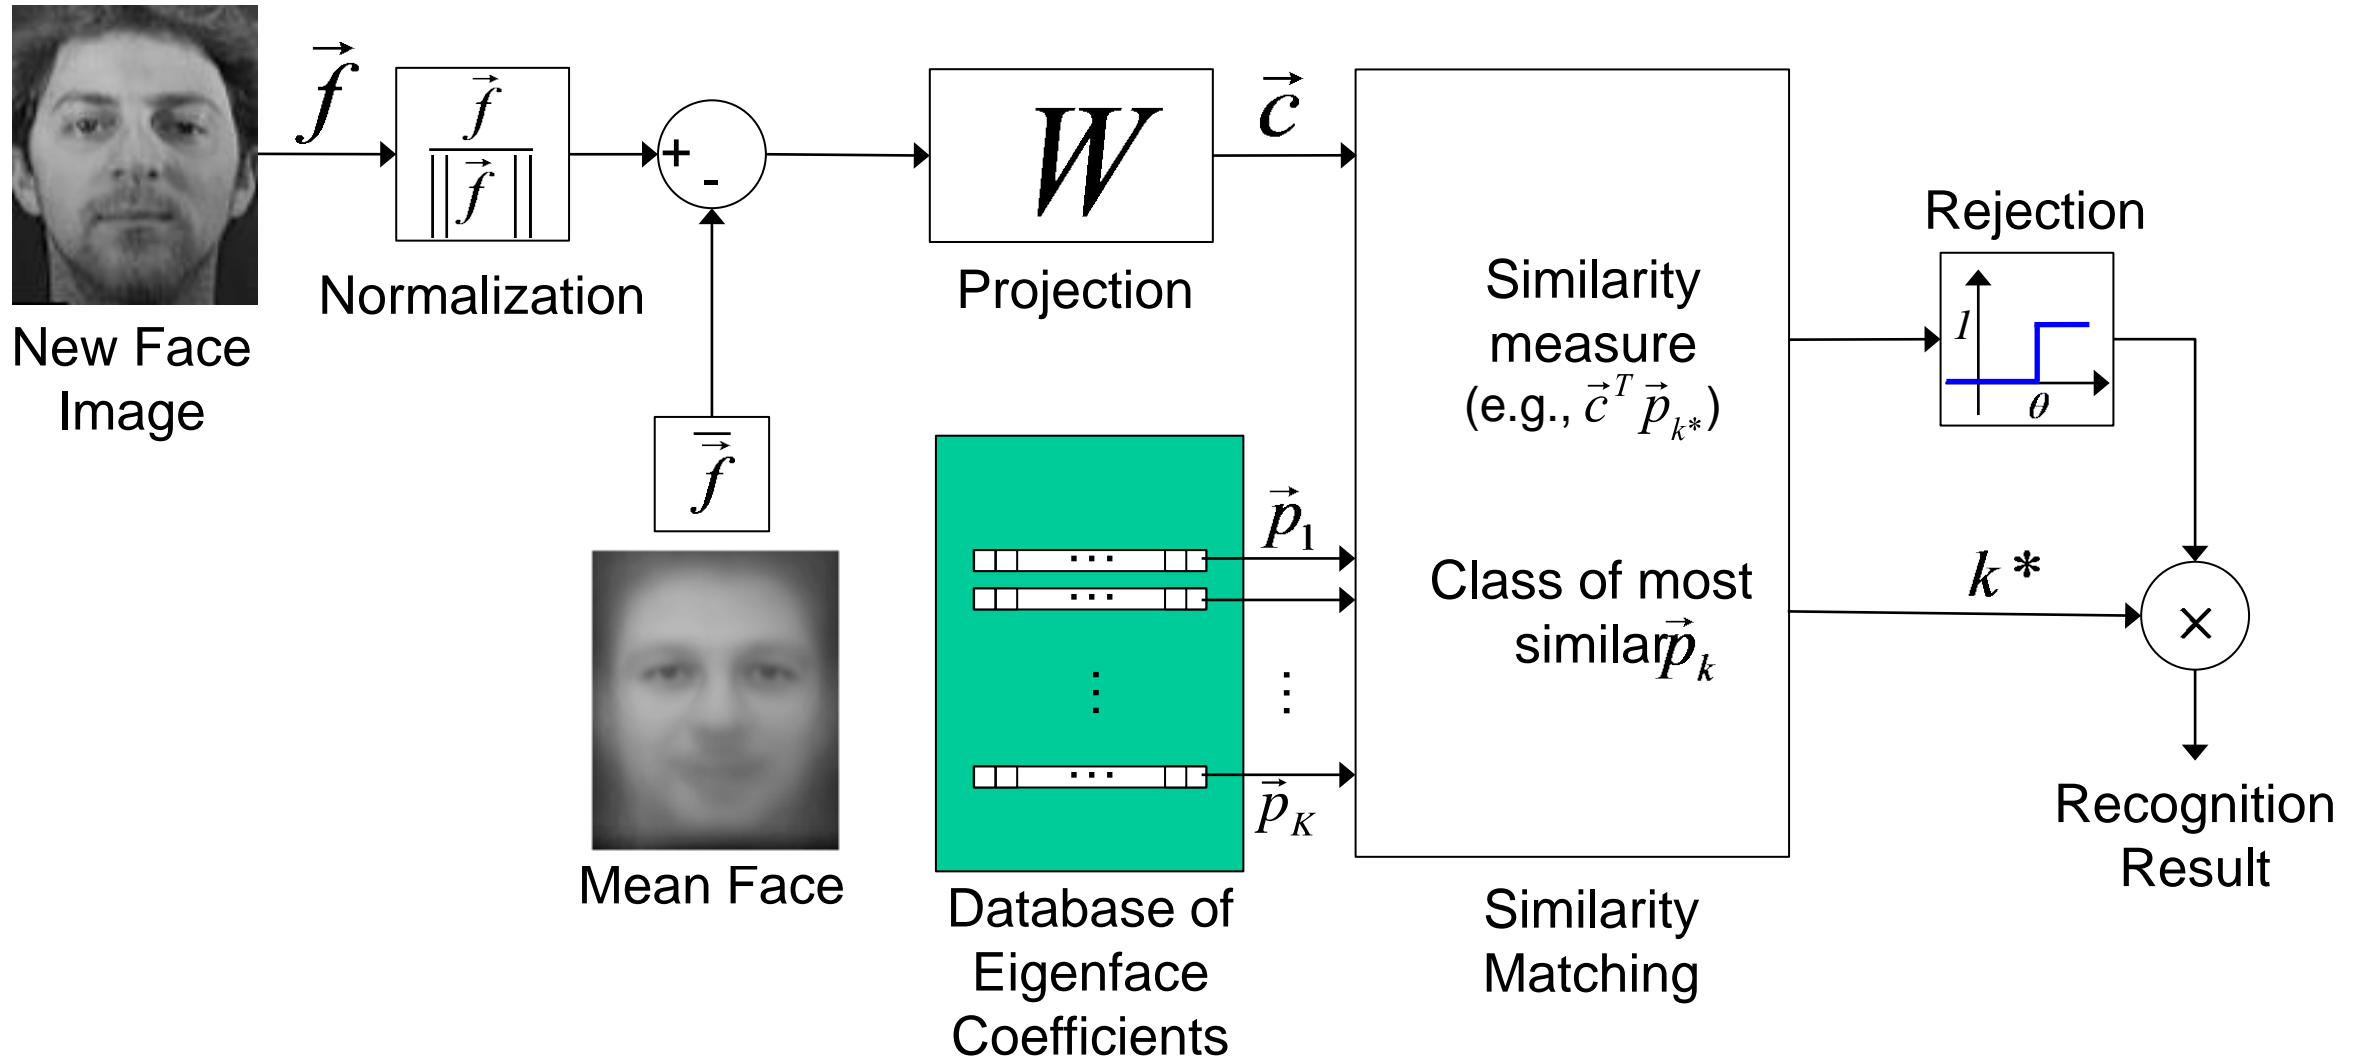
$\vec{f}$

$\frac{\vec{f}}{\|\vec{f}\|}$

Normalization

New Face Image

+

-

$\vec{\bar{f}}$

Mean Face

$W$

Projection

$\vec{c}$

Similarity measure (e.g., $\vec{c}^T \vec{p}_{k*}$)

Class of most similar $\vec{p}_k$

Similarity Matching

$\vec{p}_1$

$\vec{p}_K$

Database of Eigenface Coefficients

Rejection

$1$

$\theta$

$k*$

$\times$

Recognition Result